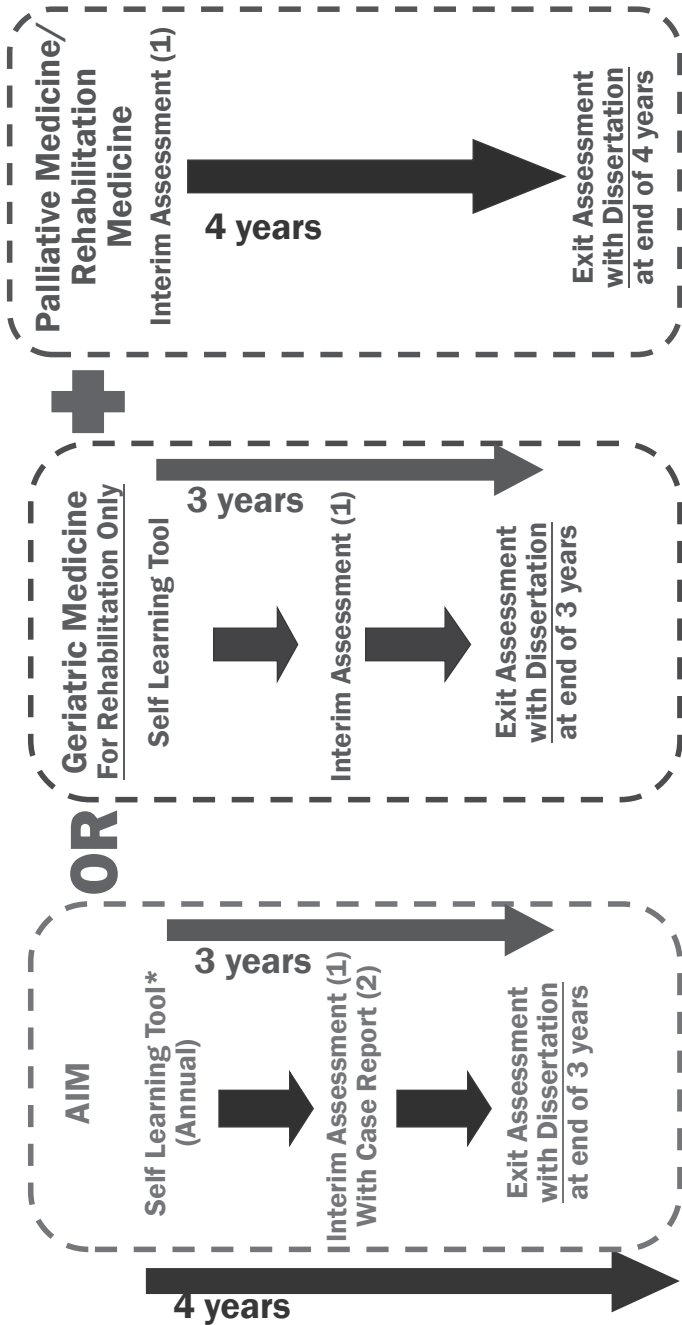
Palliative Medicine/ Rehabilitation Medicine

Interim Assessment (1)

4 years

Exit Assessment with Dissertation at end of 4 years

Geriatric Medicine
For Rehabilitation Only

3 years

Self Learning Tool

Interim Assessment (1)

Exit Assessment with Dissertation at end of 3 years

OR

AIM

3 years

Self Learning Tool* (Annual)

Interim Assessment (1) With Case Report (2)

Exit Assessment with Dissertation at end of 3 years

4 years